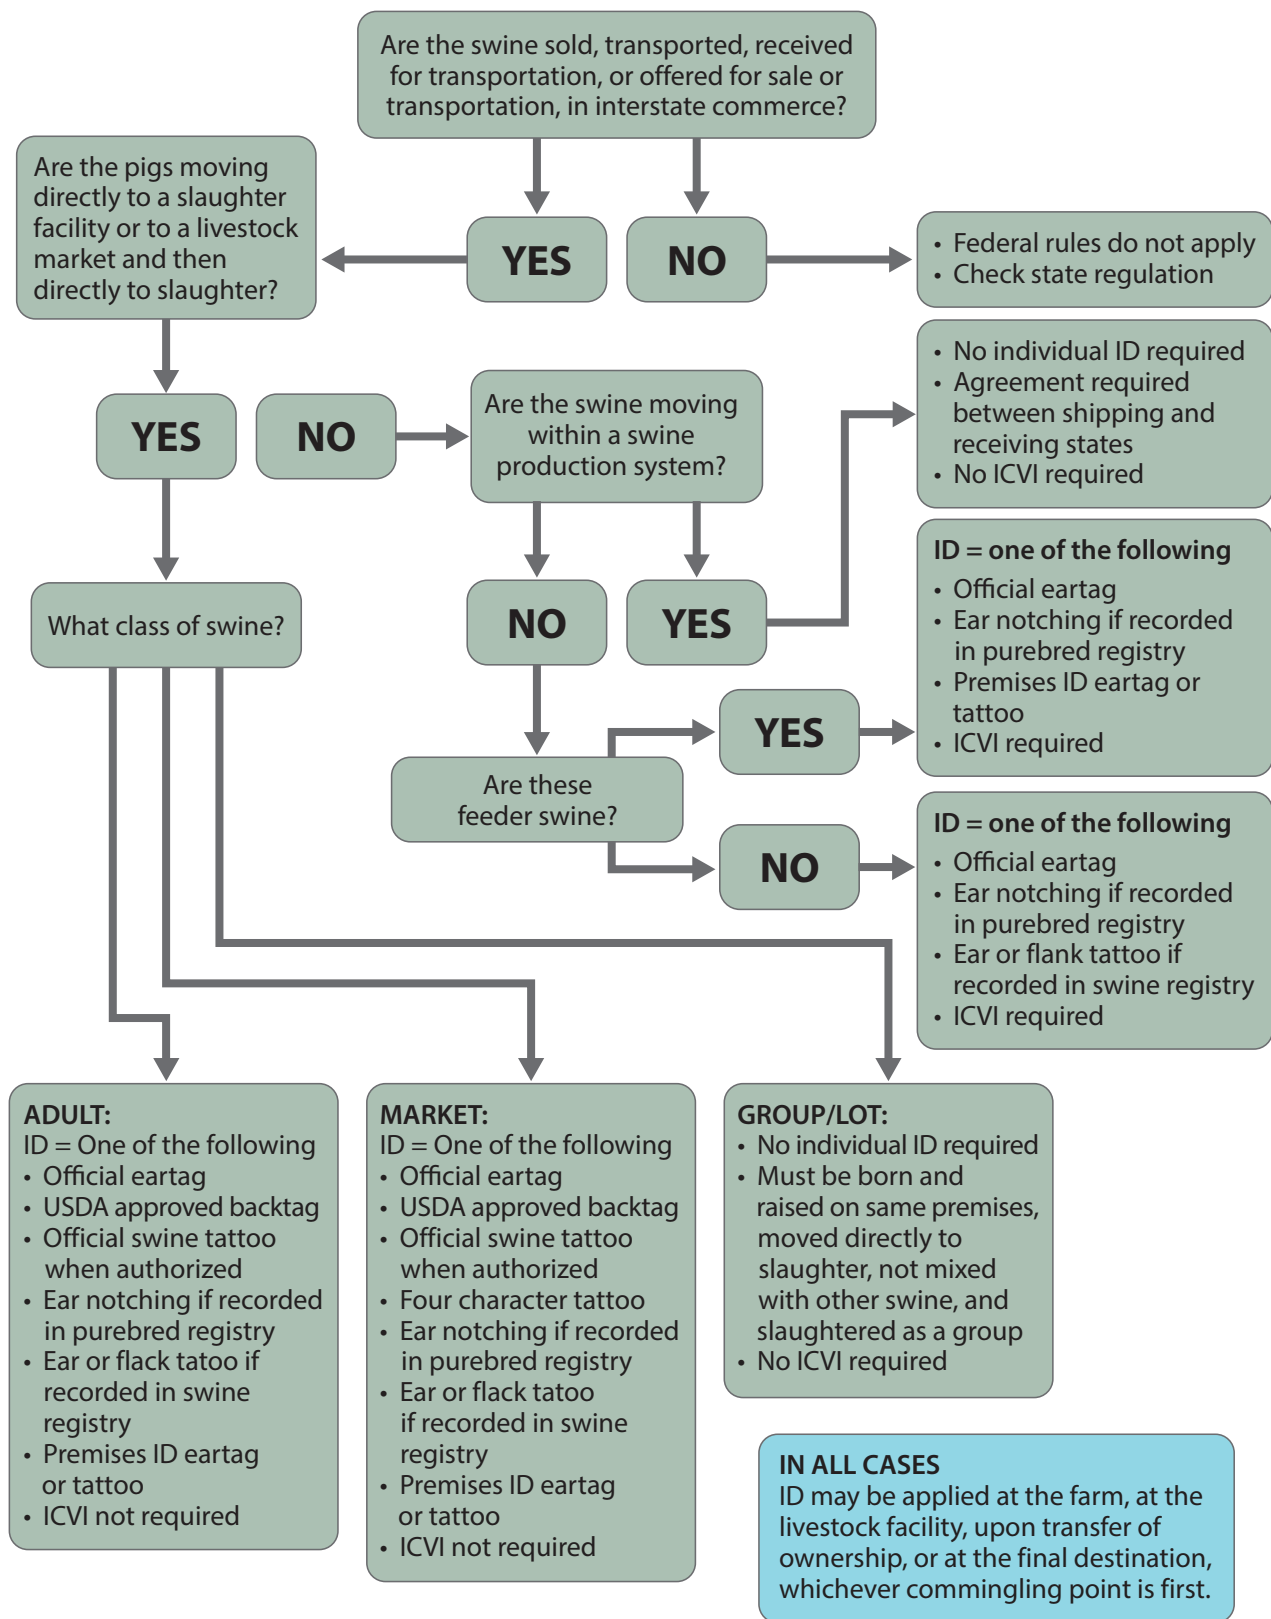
Are the swine sold, transported, received for transportation, or offered for sale or transportation, in interstate commerce?

Are the pigs moving directly to a slaughter facility or to a livestock market and then directly to slaughter?

YES

NO

• Federal rules do not apply
• Check state regulation

YES

NO

Are the swine moving within a swine production system?

• No individual ID required
• Agreement required between shipping and receiving states
• No ICVI required

What class of swine?

NO

YES

ID = one of the following
• Official eartag
• Ear notching if recorded in purebred registry
• Premises ID eartag or tattoo
• ICVI required

YES

Are these feeder swine?

NO

ID = one of the following
• Official eartag
• Ear notching if recorded in purebred registry
• Ear or flank tattoo if recorded in swine registry
• ICVI required

ADULT:
ID = One of the following
• Official eartag
• USDA approved backtag
• Official swine tattoo when authorized
• Ear notching if recorded in purebred registry
• Ear or flack tatoo if recorded in swine registry
• Premises ID eartag or tattoo
• ICVI not required

MARKET:
ID = One of the following
• Official eartag
• USDA approved backtag
• Official swine tattoo when authorized
• Four character tattoo
• Ear notching if recorded in purebred registry
• Ear or flack tatoo if recorded in swine registry
• Premises ID eartag or tattoo
• ICVI not required

GROUP/LOT:
• No individual ID required
• Must be born and raised on same premises, moved directly to slaughter, not mixed with other swine, and slaughtered as a group
• No ICVI required

IN ALL CASES
ID may be applied at the farm, at the livestock facility, upon transfer of ownership, or at the final destination, whichever commingling point is first.